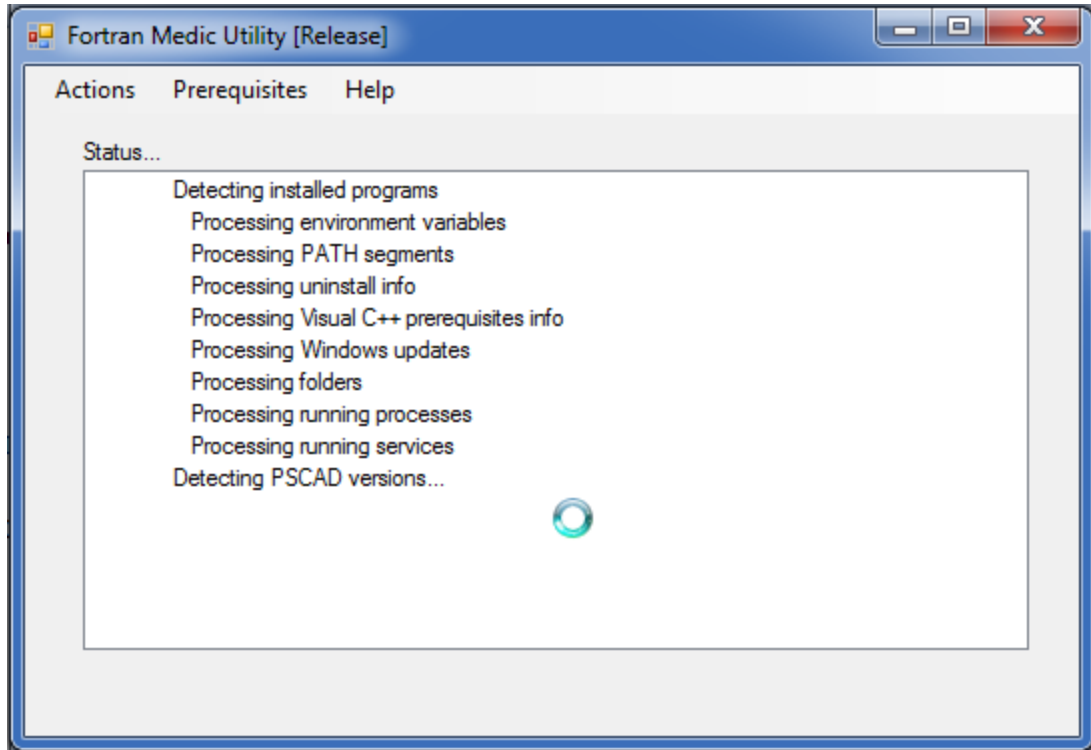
Fortran Medic Utility [Release]

Actions Prerequisites Help

Status...

Detecting installed programs
Processing environment variables
Processing PATH segments
Processing uninstall info
Processing Visual C++ prerequisites info
Processing Windows updates
Processing folders
Processing running processes
Processing running services
Detecting PSCAD versions...